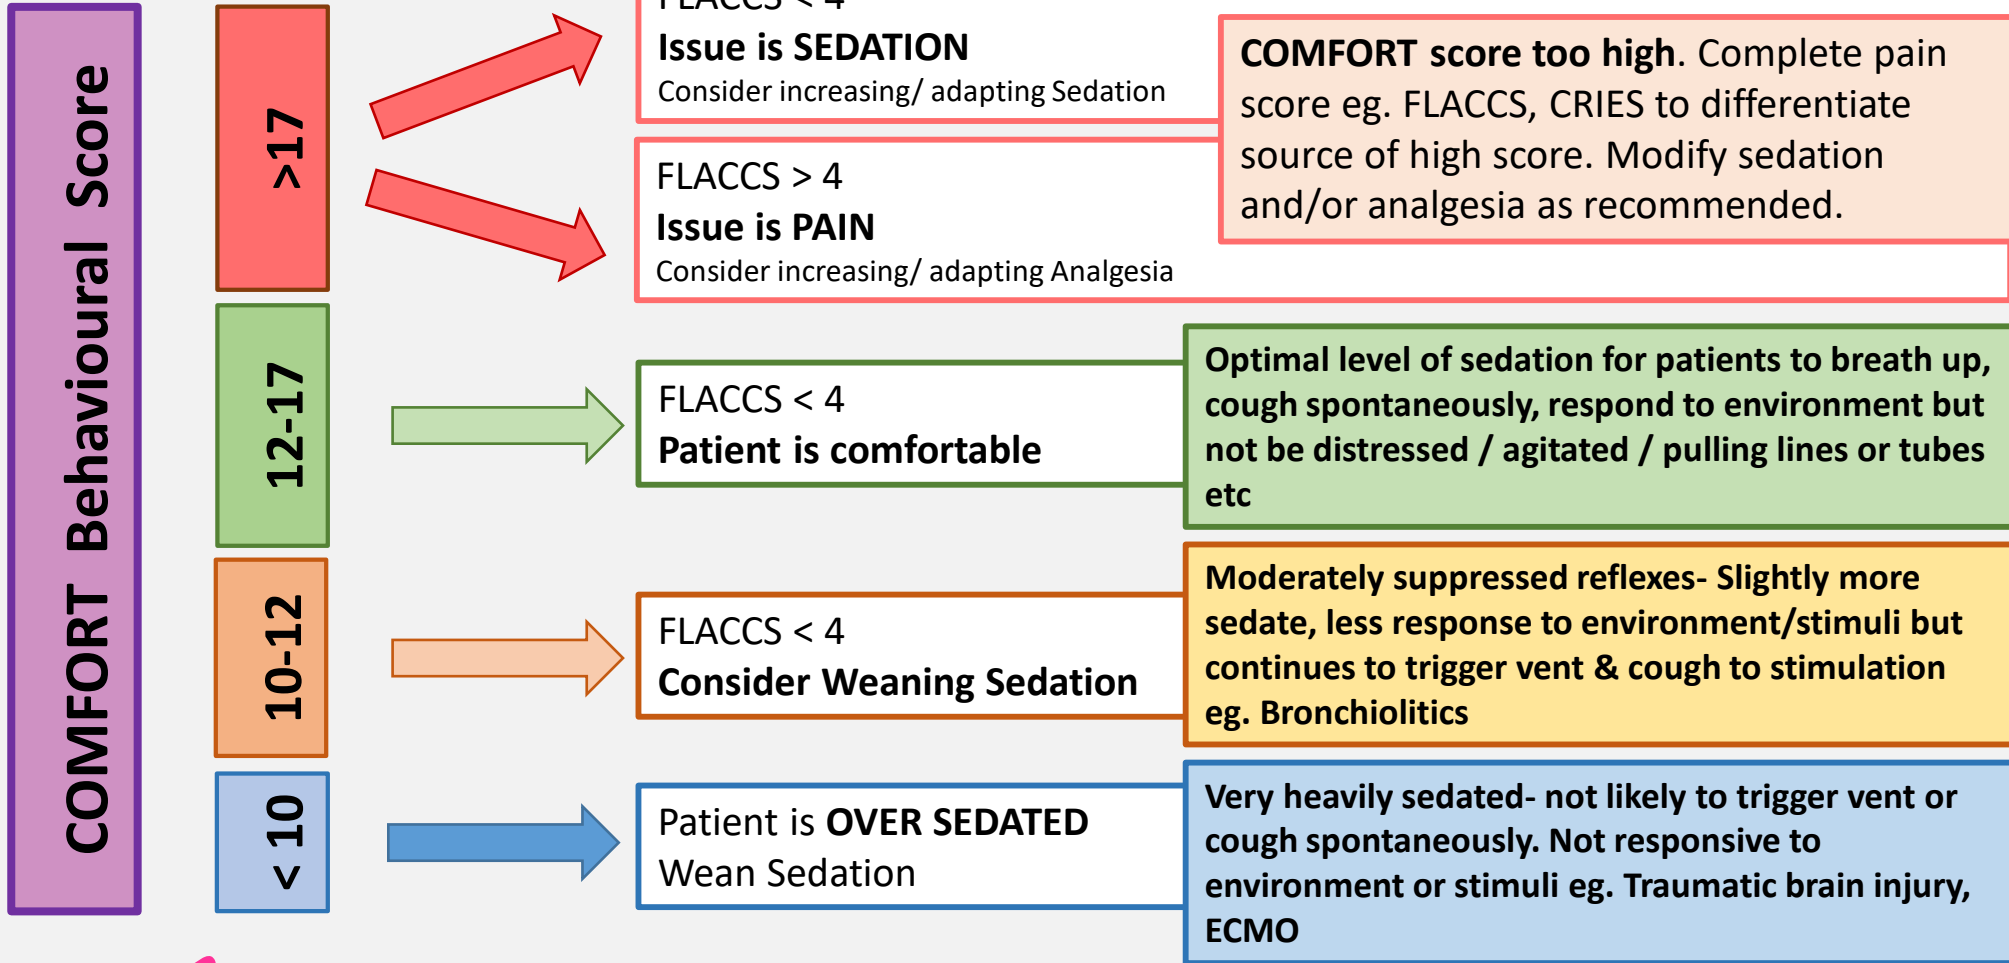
COMFORT Behavioural Score

>17

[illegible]

Issue is SEDATION

Consider increasing/ adapting Sedation

COMFORT score too high. Complete pain score eg. FLACCS, CRIES to differentiate source of high score. Modify sedation and/or analgesia as recommended.

FLACCS > 4

Issue is PAIN

Consider increasing/ adapting Analgesia

12-17

FLACCS < 4

Patient is comfortable

Optimal level of sedation for patients to breath up, cough spontaneously, respond to environment but not be distressed / agitated / pulling lines or tubes etc

10-12

FLACCS < 4

Consider Weaning Sedation

Moderately suppressed reflexes- Slightly more sedate, less response to environment/stimuli but continues to trigger vent & cough to stimulation eg. Bronchiolitics

< 10

Patient is OVER SEDATED

Wean Sedation

Very heavily sedated- not likely to trigger vent or cough spontaneously. Not responsive to environment or stimuli eg. Traumatic brain injury, ECMO